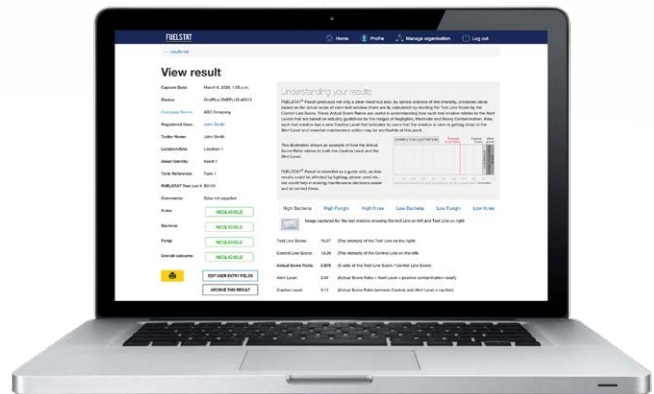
FUELSTAT

Home Profile Manage organisation Log out

< results list

View result

Capture Date: March 6, 2020, 1:05 p.m.
Device: OnePlus ONEPLUS A6013
Company Name: ABC Company
Registered User: John Smith
Tester Name: John Smith
Location/Site: Location 1
Asset Identity: Asset 1
Tank Reference: Tank 1
FUELSTAT Test Lot #: B2110
Comments: Data not supplied
H.res: NEGLIGIBLE
Bacteria: NEGLIGIBLE
Fungi: NEGLIGIBLE
Overall outcome: NEGLIGIBLE

EDIT USER ENTRY FIELDS
ARCHIVE THIS RESULT

Understanding your results

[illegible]

This illustration shows an example of how the Actual Score Ratio relates to both the Caution Level and the Alert Level.

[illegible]

High Bacteria High Fungi High H.res Low Bacteria Low Fungi Low H.res

Image captured for the test window showing Control Line on left and Test Line on right

Test Line Score: 10.47 (The intensity of the Test Line on the right)
Control Line Score: 15.29 (The intensity of the Control Line on the left)
Actual Score Ratio: 0.679 (A ratio of the Test Line Score / Control Line Score)
Alert Level: 0.51 (Actual Score Ratio < Alert Level = positive contamination result)
Caution Level: 0.11 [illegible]